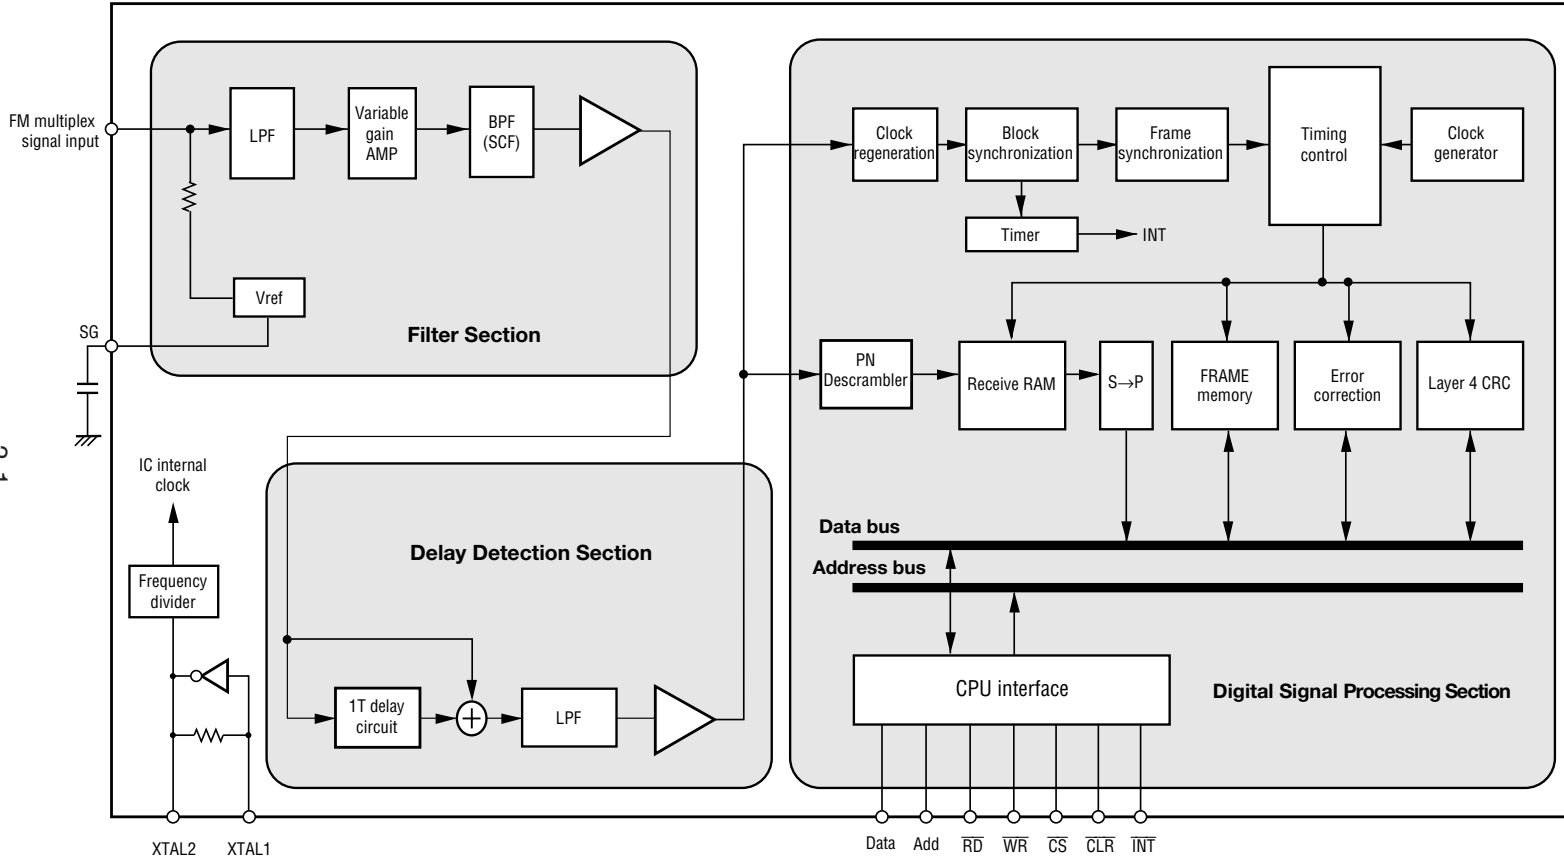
FM multiplex signal input

LPF

Variable gain AMP

BPF (SCF)

Vref

Filter Section

SG

IC internal clock

Frequency divider

Delay Detection Section

1T delay circuit

LPF

XTAL2 XTAL1

Clock regeneration

Block synchronization

Frame synchronization

Timing control

Clock generator

Timer

INT

PN Descrambler

Receive RAM

S→P

FRAME memory

Error correction

Layer 4 CRC

Data bus

Address bus

CPU interface

Digital Signal Processing Section

Data Add $\overline{RD}$ $\overline{WR}$ $\overline{CS}$ $\overline{CLR}$ $\overline{INT}$